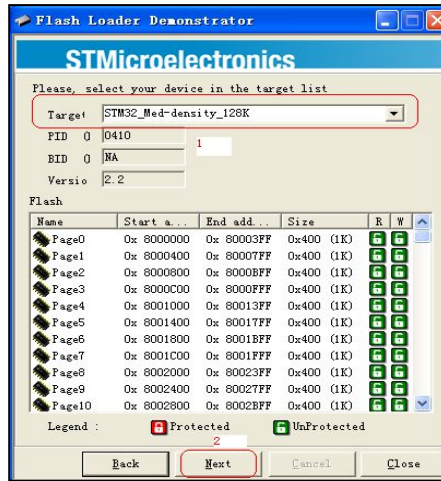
Flash Loader Demonstrator

STMicroelectronics

Please, select your device in the target list

Target STM32_Med-density_128K

PID 0 0410

1

BID 0 NA

Versio 2.2

Flash

| Name | Start a... | End add... | Size | R | W |
|---|---|---|---|---|---|
| Page0 | 0x 8000000 | 0x 80003FF | 0x400 (1K) | | |
| Page1 | 0x 8000400 | 0x 80007FF | 0x400 (1K) | | |
| Page2 | 0x 8000800 | 0x 8000BFF | 0x400 (1K) | | |
| Page3 | 0x 8000C00 | 0x 8000FFF | 0x400 (1K) | | |
| Page4 | 0x 8001000 | 0x 80013FF | 0x400 (1K) | | |
| Page5 | 0x 8001400 | 0x 80017FF | 0x400 (1K) | | |
| Page6 | 0x 8001800 | 0x 8001BFF | 0x400 (1K) | | |
| Page7 | 0x 8001C00 | 0x 8001FFF | 0x400 (1K) | | |
| Page8 | 0x 8002000 | 0x 80023FF | 0x400 (1K) | | |
| Page9 | 0x 8002400 | 0x 80027FF | 0x400 (1K) | | |
| Page10 | 0x 8002800 | 0x 8002BFF | 0x400 (1K) | | |

Legend : Protected UnProtected

2

Back Next Cancel Close